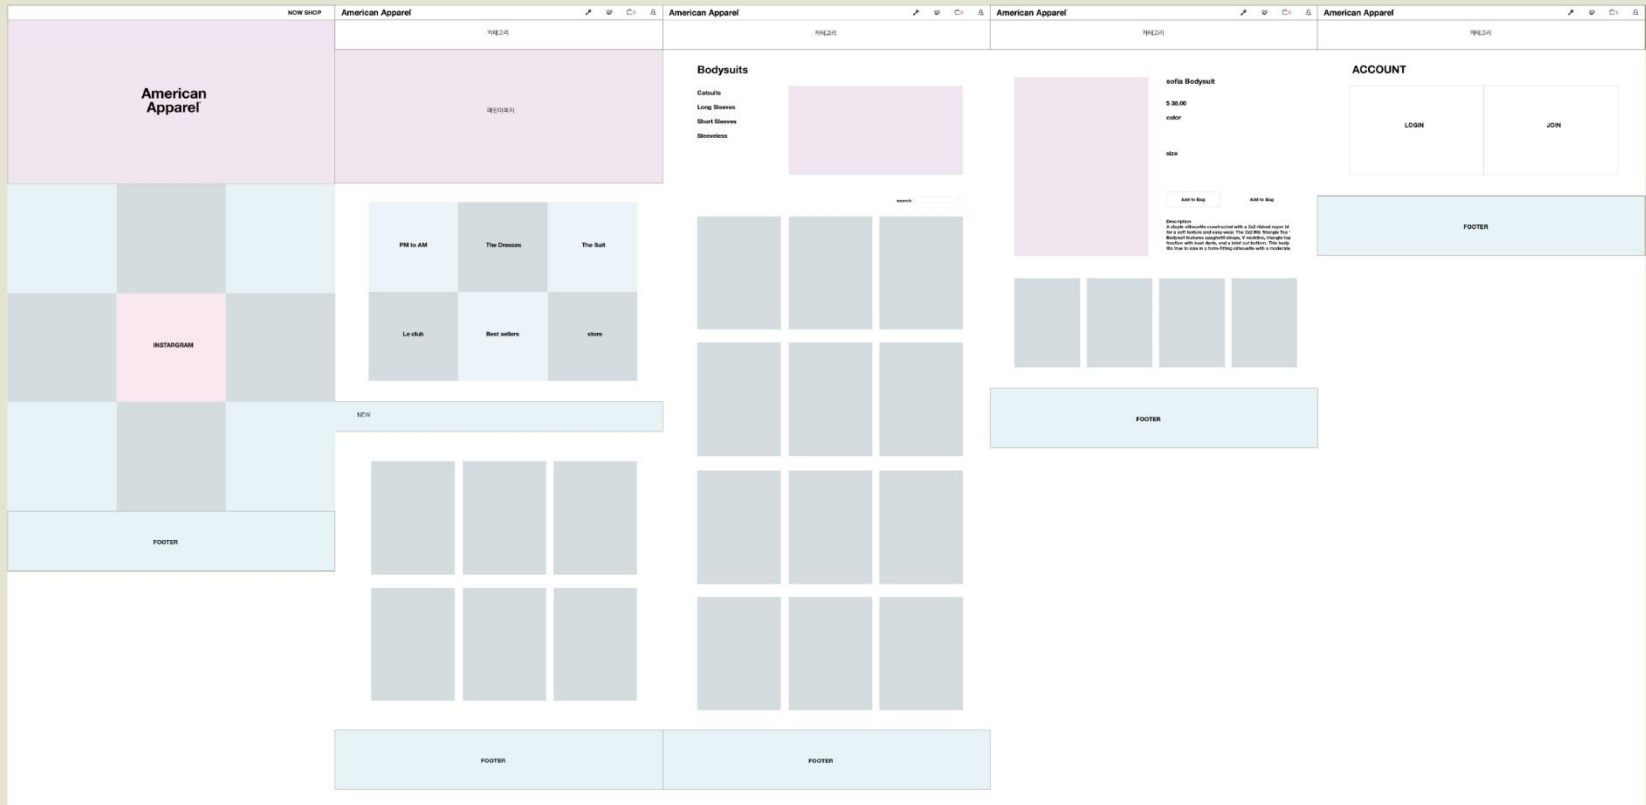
NOW SHOP

American Apparel

INSTARGRAM

FOOTER

American Apparel

카테고리

메인이미지

PM to AM

The Dresses

The Suit

Le club

Best sellers

store

NEW

FOOTER

American Apparel

카테고리

Bodysuits

Catsuits

Long Sleeves

Short Sleeves

Sleeveless

search

FOOTER

American Apparel

카테고리

sofia Bodysuit

$ 38.00

color

size

Add to Bag

Add to Bag

Description
A simple silhouette constructed with a 2x2 ribbed nylon bl for a soft texture and easy wear. The 2x2 Rib Triangle Top Bodysuit features spaghetti straps, V neckline, triangle top fraction with bust darts, and a brief cut bottom. This body fits true to size in a form-fitting silhouette with a moderate

FOOTER

American Apparel

카테고리

ACCOUNT

LOGIN

JOIN

FOOTER